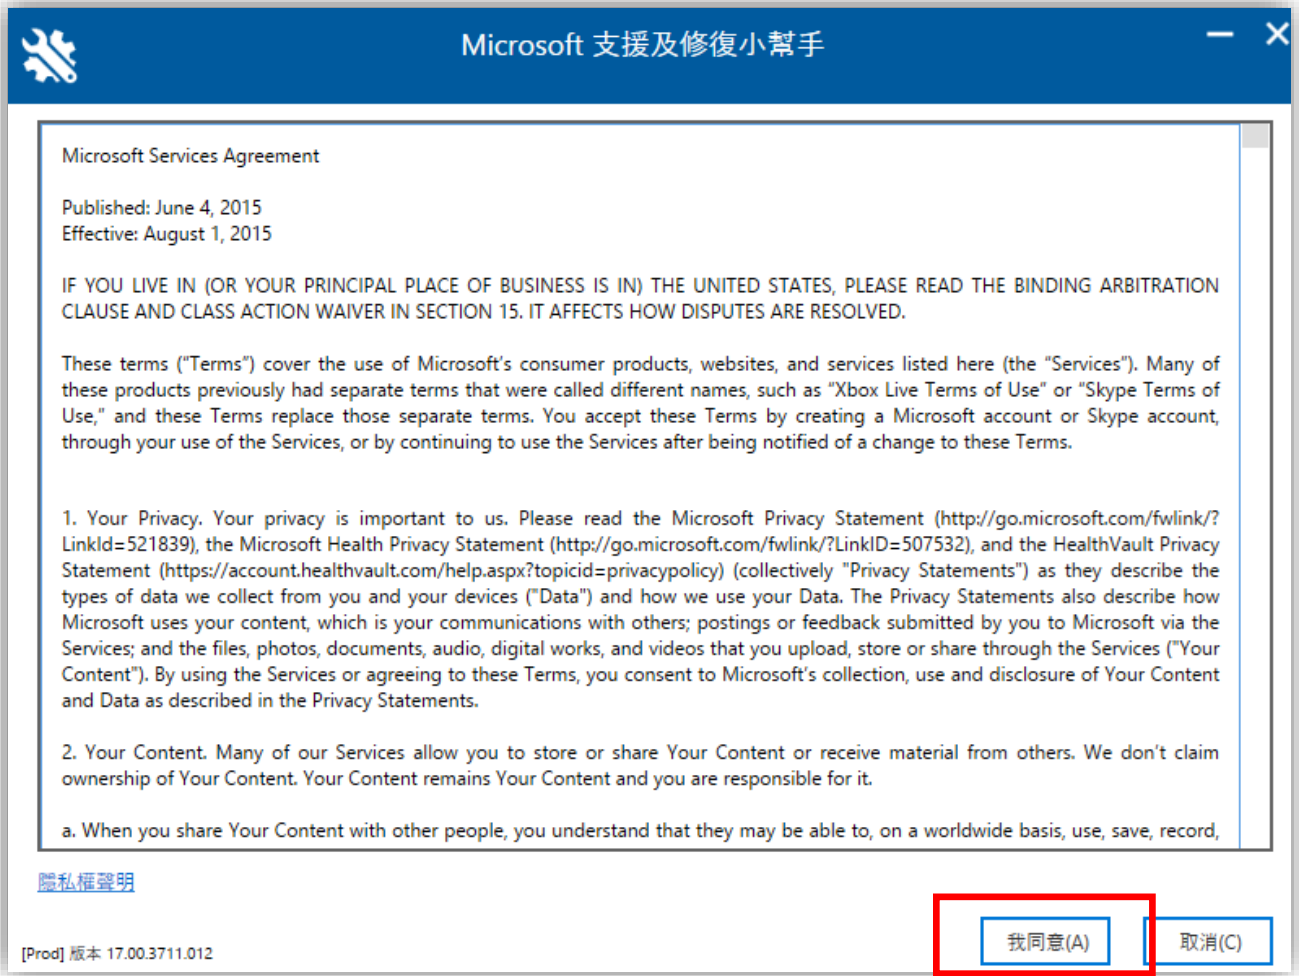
Microsoft 支援及修復小幫手

Microsoft Services Agreement

Published: June 4, 2015
Effective: August 1, 2015

IF YOU LIVE IN (OR YOUR PRINCIPAL PLACE OF BUSINESS IS IN) THE UNITED STATES, PLEASE READ THE BINDING ARBITRATION CLAUSE AND CLASS ACTION WAIVER IN SECTION 15. IT AFFECTS HOW DISPUTES ARE RESOLVED.

These terms ("Terms") cover the use of Microsoft's consumer products, websites, and services listed here (the "Services"). Many of these products previously had separate terms that were called different names, such as "Xbox Live Terms of Use" or "Skype Terms of Use," and these Terms replace those separate terms. You accept these Terms by creating a Microsoft account or Skype account, through your use of the Services, or by continuing to use the Services after being notified of a change to these Terms.

1. Your Privacy. Your privacy is important to us. Please read the Microsoft Privacy Statement (http://go.microsoft.com/fwlink/?LinkId=521839), the Microsoft Health Privacy Statement (http://go.microsoft.com/fwlink/?LinkID=507532), and the HealthVault Privacy Statement (https://account.healthvault.com/help.aspx?topicid=privacypolicy) (collectively "Privacy Statements") as they describe the types of data we collect from you and your devices ("Data") and how we use your Data. The Privacy Statements also describe how Microsoft uses your content, which is your communications with others; postings or feedback submitted by you to Microsoft via the Services; and the files, photos, documents, audio, digital works, and videos that you upload, store or share through the Services ("Your Content"). By using the Services or agreeing to these Terms, you consent to Microsoft's collection, use and disclosure of Your Content and Data as described in the Privacy Statements.

2. Your Content. Many of our Services allow you to store or share Your Content or receive material from others. We don't claim ownership of Your Content. Your Content remains Your Content and you are responsible for it.

a. When you share Your Content with other people, you understand that they may be able to, on a worldwide basis, use, save, record,

隱私權聲明

[Prod] 版本 17.00.3711.012

我同意(A)

取消(C)